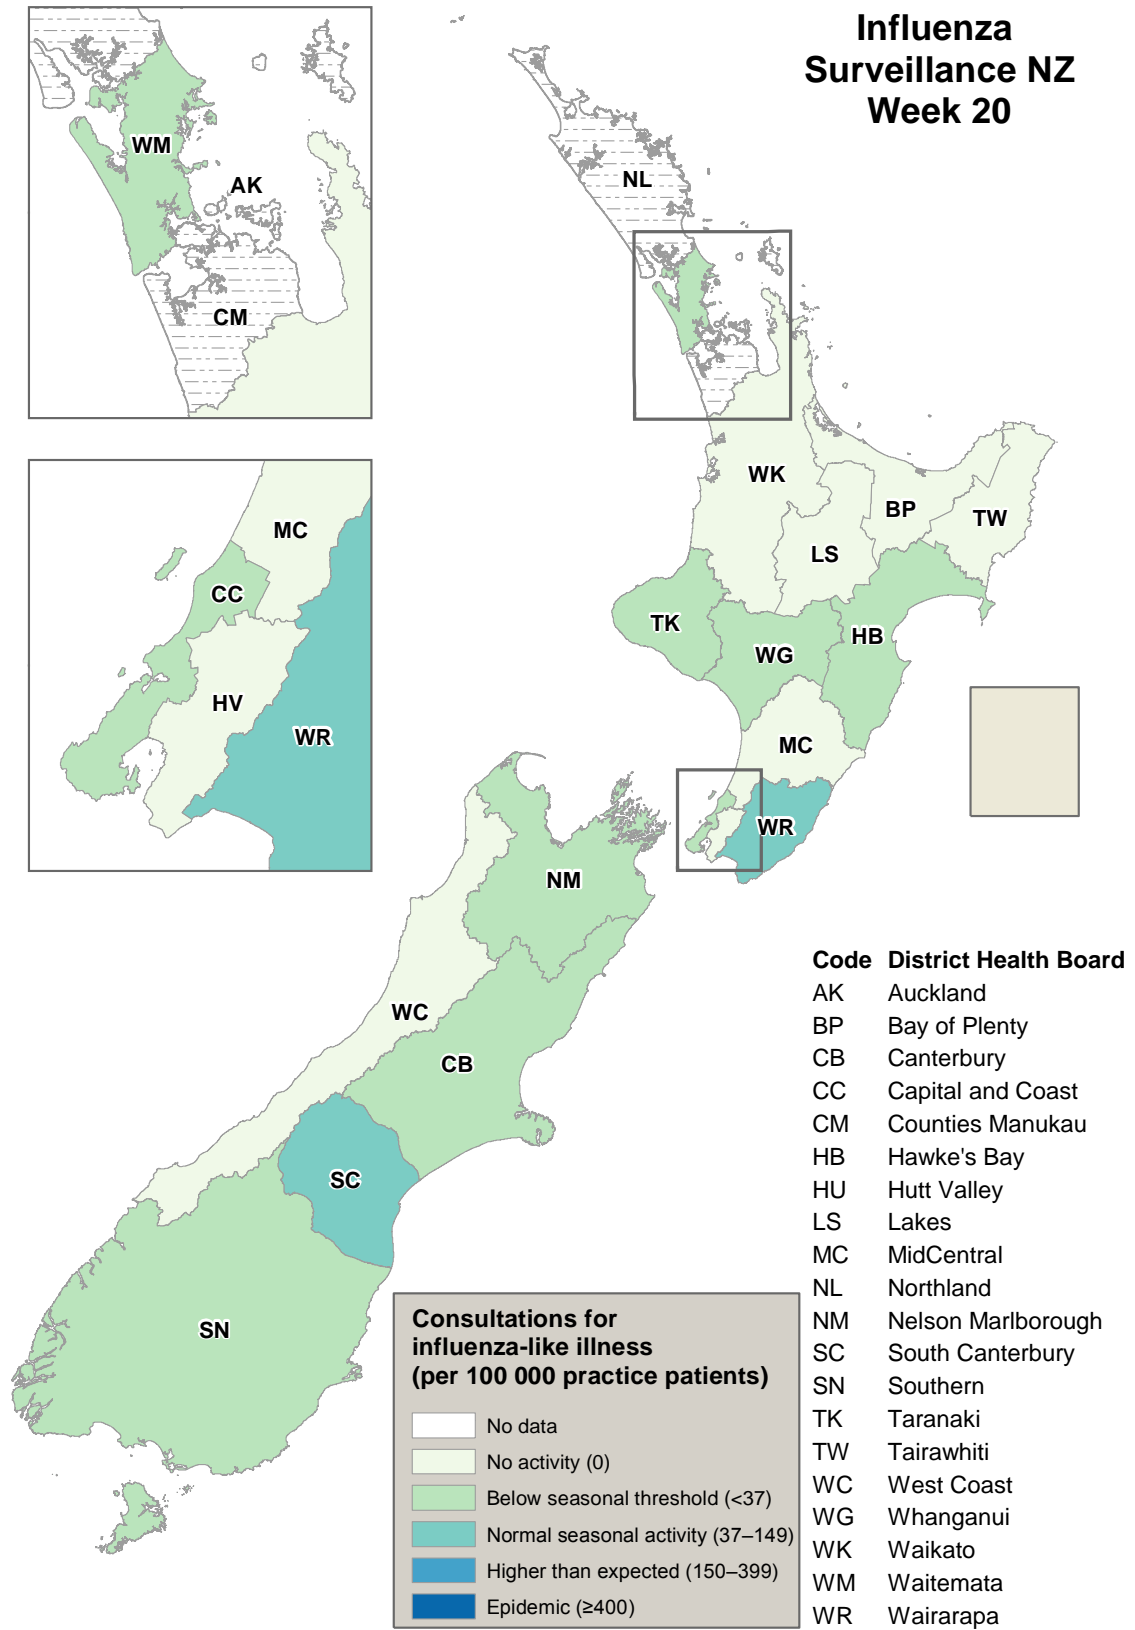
Influenza Surveillance NZ Week 20

WM
AK
CM

MC
CC
HV
WR

NL
WK
BP
TW
LS
TK
WG
HB
MC
WR
NM
WC
CB
SC
SN

| Code | District Health Board |
|---|---|
| AK | Auckland |
| BP | Bay of Plenty |
| CB | Canterbury |
| CC | Capital and Coast |
| CM | Counties Manukau |
| HB | Hawke's Bay |
| HU | Hutt Valley |
| LS | Lakes |
| MC | MidCentral |
| NL | Northland |
| NM | Nelson Marlborough |
| SC | South Canterbury |
| SN | Southern |
| TK | Taranaki |
| TW | Tairawhiti |
| WC | West Coast |
| WG | Whanganui |
| WK | Waikato |
| WM | Waitemata |
| WR | Wairarapa |

Consultations for influenza-like illness (per 100 000 practice patients)

No data
No activity (0)
Below seasonal threshold (<37)
Normal seasonal activity (37–149)
Higher than expected (150–399)
Epidemic (≥400)